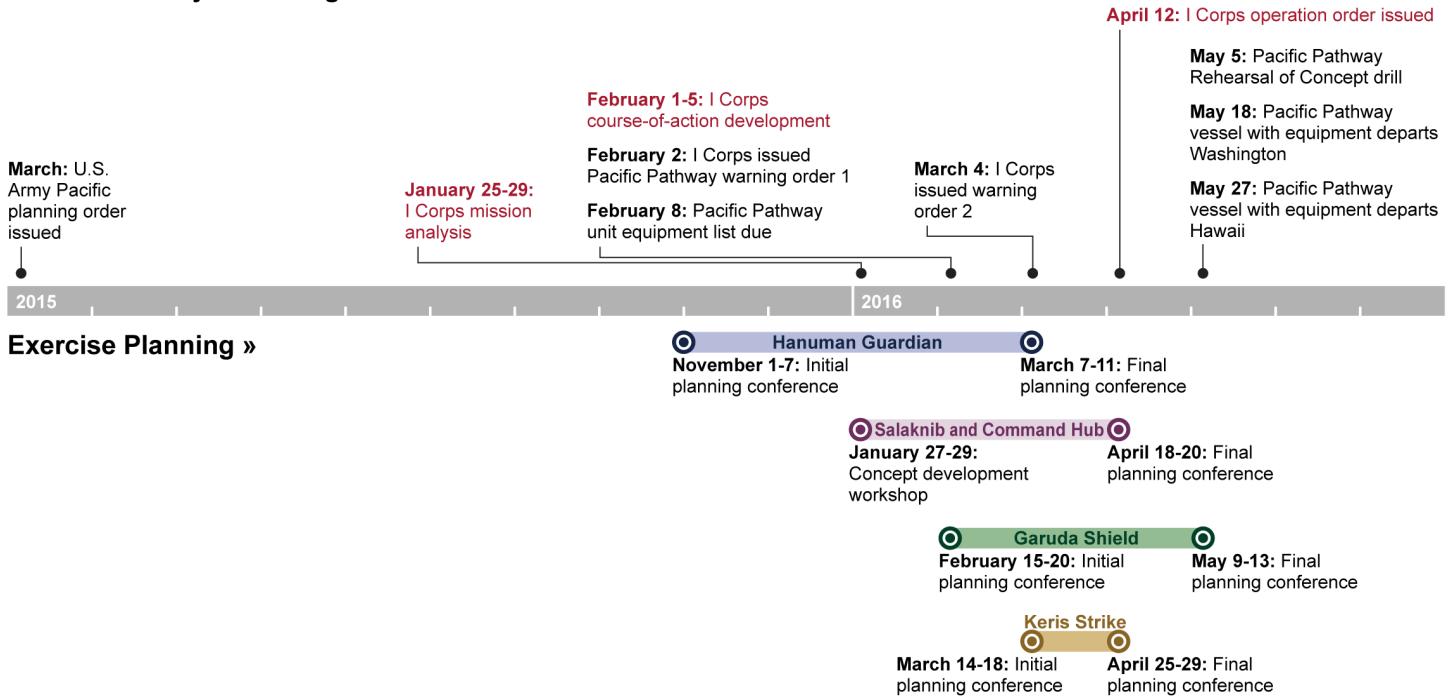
April 12: I Corps operation order issued

May 5: Pacific Pathway Rehearsal of Concept drill

May 18: Pacific Pathway vessel with equipment departs Washington

May 27: Pacific Pathway vessel with equipment departs Hawaii

February 1-5: I Corps course-of-action development

February 2: I Corps issued Pacific Pathway warning order 1

February 8: Pacific Pathway unit equipment list due

March 4: I Corps issued warning order 2

March: U.S. Army Pacific planning order issued

January 25-29: I Corps mission analysis

2015

2016

Exercise Planning »

Hanuman Guardian

November 1-7: Initial planning conference

March 7-11: Final planning conference

Salaknib and Command Hub

January 27-29: Concept development workshop

April 18-20: Final planning conference

Garuda Shield

February 15-20: Initial planning conference

May 9-13: Final planning conference

Keris Strike

March 14-18: Initial planning conference

April 25-29: Final planning conference